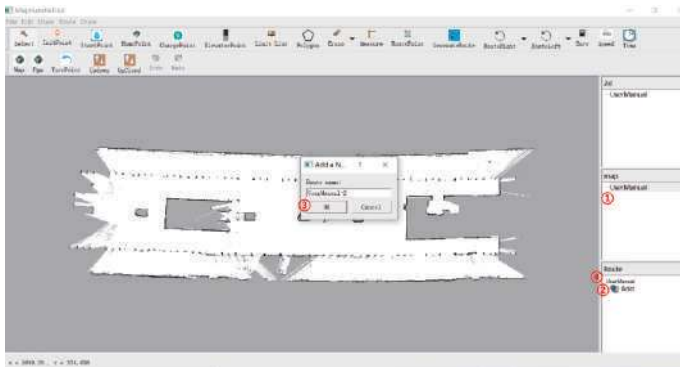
MapInstaller

File Edit View Route Draw

Select InitPoint InertPoint HomePoint ChargePoint ElevatorPoint Limit Line Polygon Eraser Measure RouteLine RouteRight Undo Save Speed Time

Map Pgm TurnPoint Gallery UpCloud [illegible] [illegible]

Add a N... ? ×

Route name:

UserManual-0

③ OK Cancel

Del

UserManual

Map

UserManual

①

Route

UserManual

②

④ Add

x = 1869.70 , y = 371.490